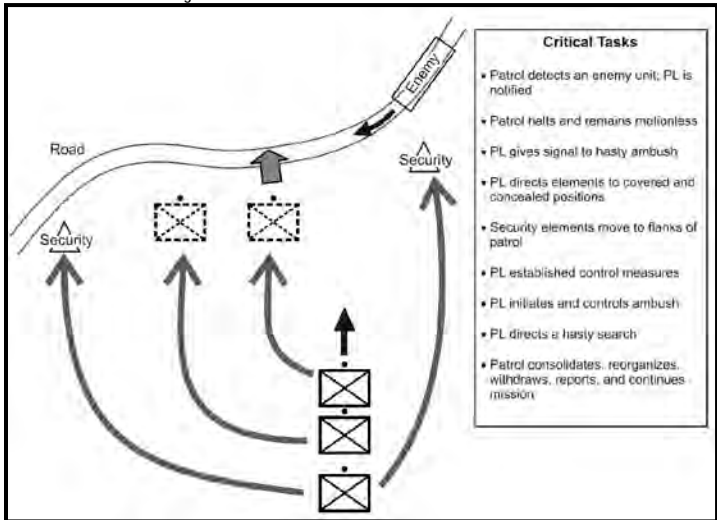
Enemy

Road

Security

Security

Critical Tasks

• Patrol detects an enemy unit; PL is notified

• Patrol halts and remains motionless

• PL gives signal to hasty ambush

• PL directs elements to covered and concealed positions

• Security elements move to flanks of patrol

• PL established control measures

• PL initiates and controls ambush

• PL directs a hasty search

• Patrol consolidates, reorganizes, withdraws, reports, and continues mission